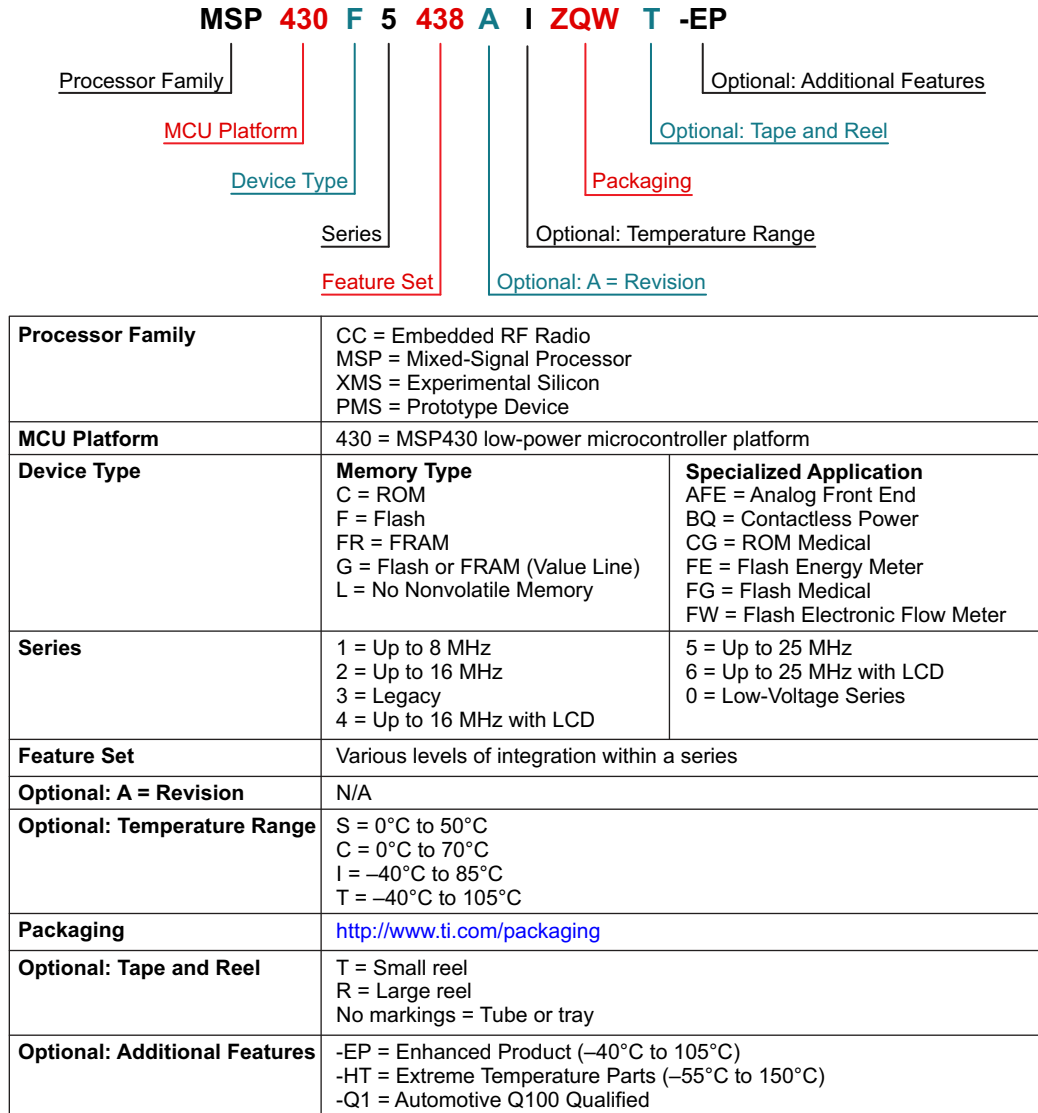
MSP 430 F 5 438 A I ZQW T -EP

Processor Family
MCU Platform
Device Type
Series
Feature Set
Optional: A = Revision
Optional: Temperature Range
Packaging
Optional: Tape and Reel
Optional: Additional Features

| | | |
|---|---|---|
| **Processor Family** | CC = Embedded RF Radio<br>MSP = Mixed-Signal Processor<br>XMS = Experimental Silicon<br>PMS = Prototype Device | |
| **MCU Platform** | 430 = MSP430 low-power microcontroller platform | |
| **Device Type** | **Memory Type**<br>C = ROM<br>F = Flash<br>FR = FRAM<br>G = Flash or FRAM (Value Line)<br>L = No Nonvolatile Memory | **Specialized Application**<br>AFE = Analog Front End<br>BQ = Contactless Power<br>CG = ROM Medical<br>FE = Flash Energy Meter<br>FG = Flash Medical<br>FW = Flash Electronic Flow Meter |
| **Series** | 1 = Up to 8 MHz<br>2 = Up to 16 MHz<br>3 = Legacy<br>4 = Up to 16 MHz with LCD | 5 = Up to 25 MHz<br>6 = Up to 25 MHz with LCD<br>0 = Low-Voltage Series |
| **Feature Set** | Various levels of integration within a series | |
| **Optional: A = Revision** | N/A | |
| **Optional: Temperature Range** | S = 0°C to 50°C<br>C = 0°C to 70°C<br>I = –40°C to 85°C<br>T = –40°C to 105°C | |
| **Packaging** | http://www.ti.com/packaging | |
| **Optional: Tape and Reel** | T = Small reel<br>R = Large reel<br>No markings = Tube or tray | |
| **Optional: Additional Features** | -EP = Enhanced Product (–40°C to 105°C)<br>-HT = Extreme Temperature Parts (–55°C to 150°C)<br>-Q1 = Automotive Q100 Qualified | |